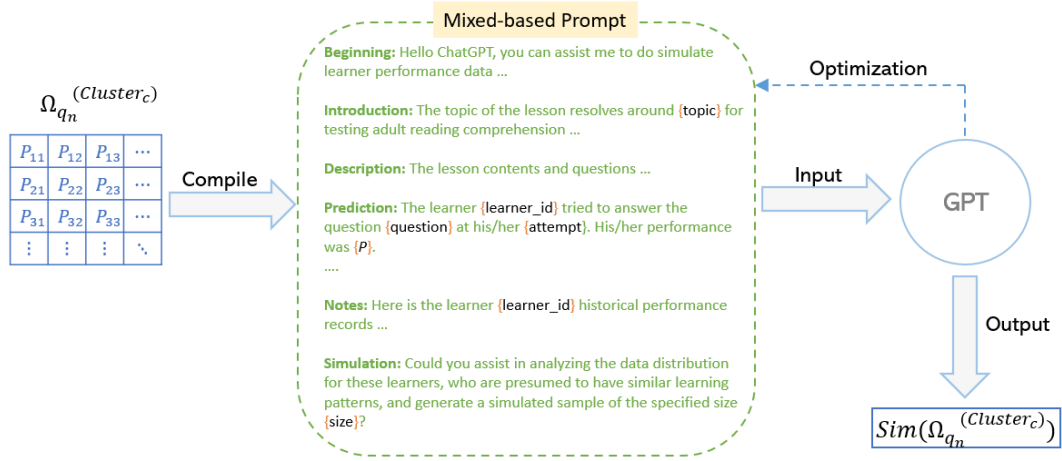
$\Omega_{q_n}^{(Cluster_c)}$

| $P_{11}$ | $P_{12}$ | $P_{13}$ | $\cdots$ |
|---|---|---|---|
| $P_{21}$ | $P_{22}$ | $P_{23}$ | $\cdots$ |
| $P_{31}$ | $P_{32}$ | $P_{33}$ | $\cdots$ |
| $\vdots$ | $\vdots$ | $\vdots$ | $\ddots$ |

Compile

Mixed-based Prompt

Beginning: Hello ChatGPT, you can assist me to do simulate learner performance data ...

Introduction: The topic of the lesson resolves around {topic} for testing adult reading comprehension ...

Description: The lesson contents and questions ...

Prediction: The learner {learner_id} tried to answer the question {question} at his/her {attempt}. His/her performance was {P}.
....

Notes: Here is the learner {learner_id} historical performance records ...

Simulation: Could you assist in analyzing the data distribution for these learners, who are presumed to have similar learning patterns, and generate a simulated sample of the specified size {size}?

Optimization

Input

GPT

Output

$Sim(\Omega_{q_n}^{(Cluster_c)})$